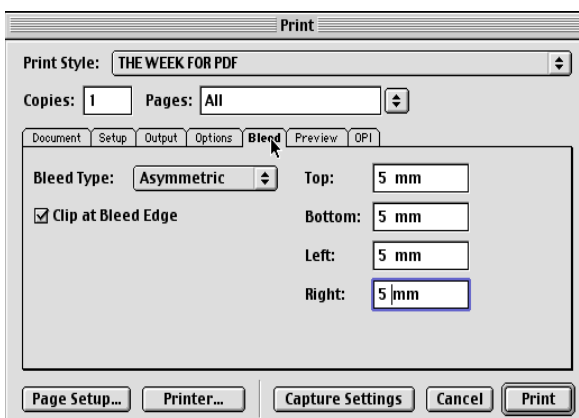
Print

Print Style: THE WEEK FOR PDF

Copies: 1 Pages: All

Document | Setup | Output | Options | Bleed | Preview | OPI

Bleed Type: Asymmetric

☑ Clip at Bleed Edge

Top: 5 mm

Bottom: 5 mm

Left: 5 mm

Right: 5 mm

Page Setup... Printer... Capture Settings Cancel Print